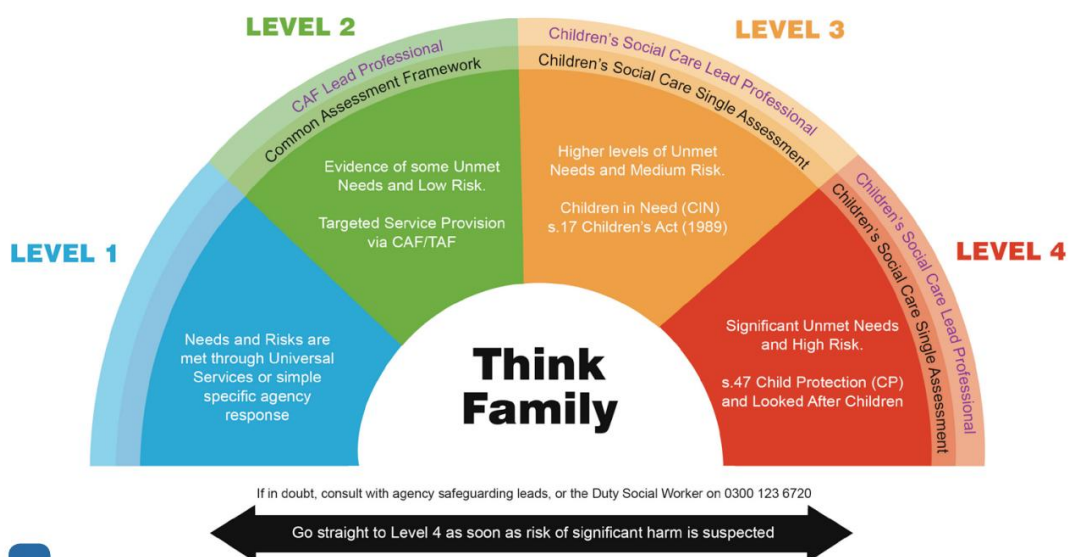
LEVEL 2

CAF Lead Professional

Common Assessment Framework

Evidence of some Unmet Needs and Low Risk.

Targeted Service Provision via CAF/TAF

LEVEL 3

Children's Social Care Lead Professional

Children's Social Care Single Assessment

Higher levels of Unmet Needs and Medium Risk.

Children in Need (CIN) s.17 Children's Act (1989)

LEVEL 1

Needs and Risks are met through Universal Services or simple specific agency response

Think Family

LEVEL 4

Children's Social Care Lead Professional

Children's Social Care Single Assessment

Significant Unmet Needs and High Risk.

s.47 Child Protection (CP) and Looked After Children

If in doubt, consult with agency safeguarding leads, or the Duty Social Worker on 0300 123 6720

Go straight to Level 4 as soon as risk of significant harm is suspected